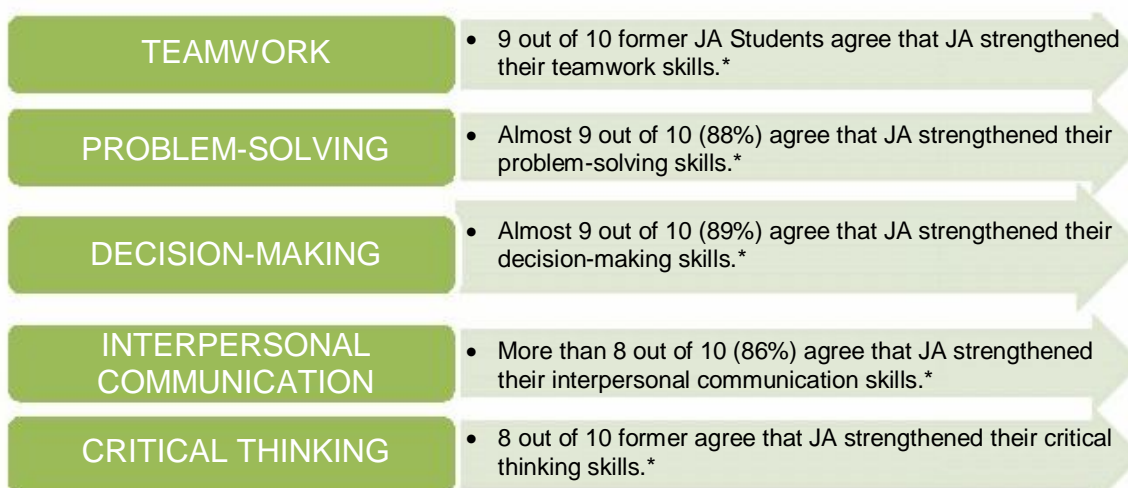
TEAMWORK

- 9 out of 10 former JA Students agree that JA strengthened their teamwork skills.*

PROBLEM-SOLVING

- Almost 9 out of 10 (88%) agree that JA strengthened their problem-solving skills.*

DECISION-MAKING

- Almost 9 out of 10 (89%) agree that JA strengthened their decision-making skills.*

INTERPERSONAL COMMUNICATION

- More than 8 out of 10 (86%) agree that JA strengthened their interpersonal communication skills.*

CRITICAL THINKING

- 8 out of 10 former agree that JA strengthened their critical thinking skills.*